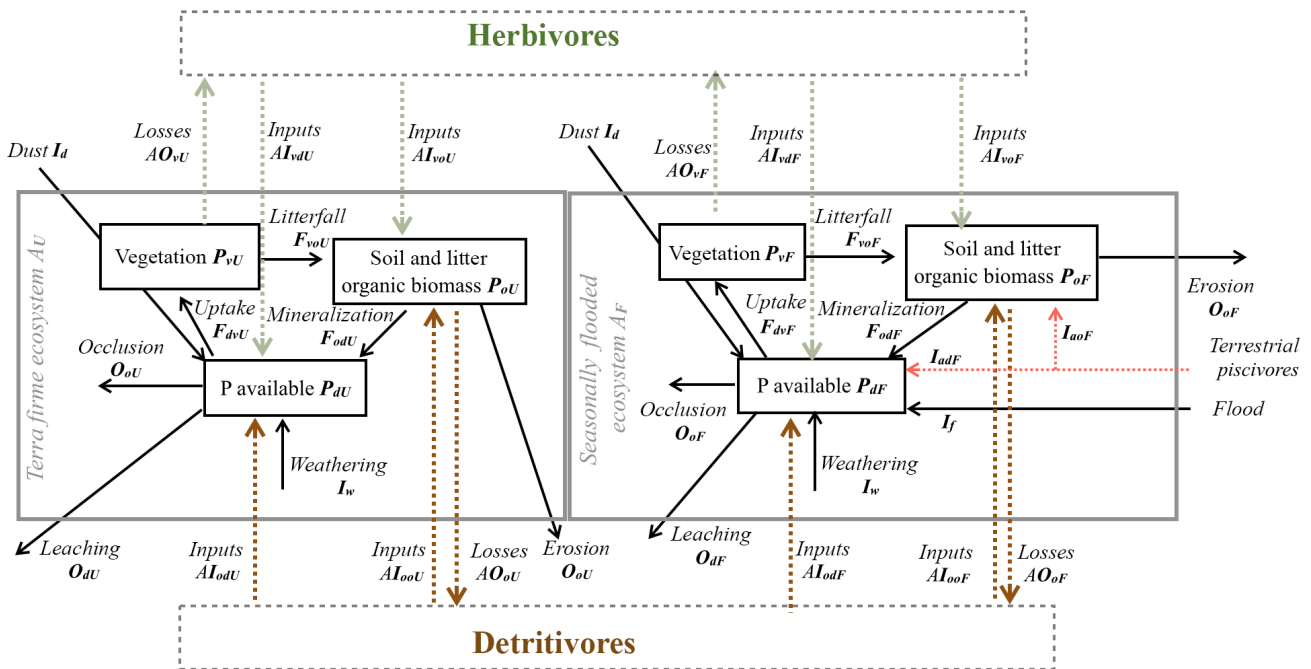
Herbivores

Dust $I_d$

Losses $AO_{vU}$

Inputs $AI_{vdU}$

Inputs $AI_{voU}$

Terra firme ecosystem $A_U$

Vegetation $P_{vU}$

Litterfall $F_{voU}$

Soil and litter organic biomass $P_{oU}$

Uptake $F_{dvU}$

Mineralization $F_{odU}$

Occlusion $O_{oU}$

P available $P_{dU}$

Weathering $I_w$

Leaching $O_{dU}$

Inputs $AI_{odU}$

Inputs $AI_{ooU}$

Losses $AO_{oU}$

Erosion $O_{oU}$

Dust $I_d$

Losses $AO_{vF}$

Inputs $AI_{vdF}$

Inputs $AI_{voF}$

Seasonally flooded ecosystem $A_F$

Vegetation $P_{vF}$

Litterfall $F_{voF}$

Soil and litter organic biomass $P_{oF}$

Erosion $O_{oF}$

Uptake $F_{dvF}$

Mineralization $F_{odF}$

$I_{aoF}$

$I_{adF}$

Terrestrial piscivores

P available $P_{dF}$

Occlusion $O_{oF}$

Flood

$I_f$

Weathering $I_w$

Leaching $O_{dF}$

Inputs $AI_{odF}$

Inputs $AI_{ooF}$

Losses $AO_{oF}$

Detritivores